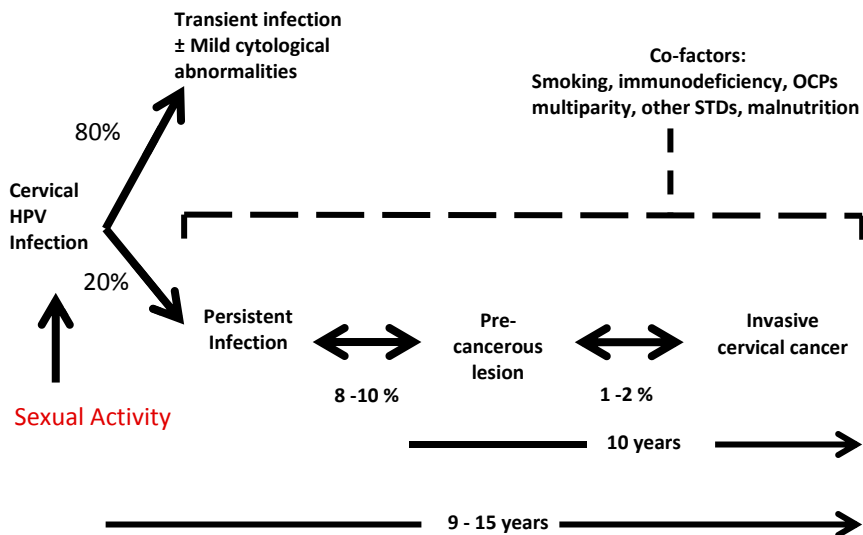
Transient infection
± Mild cytological abnormalities

Co-factors:
Smoking, immunodeficiency, OCPs multiparity, other STDs, malnutrition

80%

Cervical HPV Infection

20%

Sexual Activity

Persistent Infection

Pre-cancerous lesion

Invasive cervical cancer

8 -10 %

1 -2 %

10 years

9 - 15 years